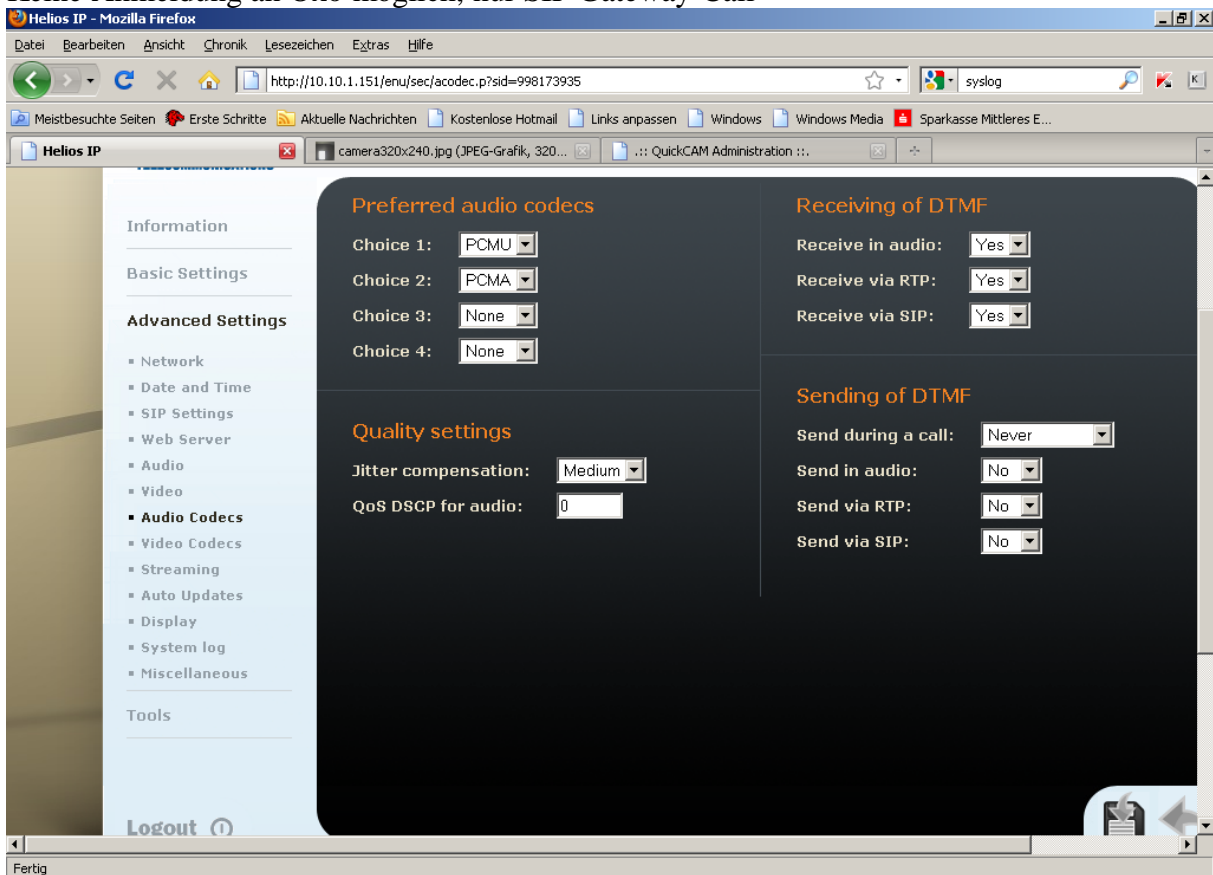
Helios IP - Mozilla Firefox

Datei Bearbeiten Ansicht Chronik Lesezeichen Extras Hilfe

http://10.10.1.151/enu/sec/acodec.p?sid=998173935

syslog

Meistbesuchte Seiten Erste Schritte Aktuelle Nachrichten Kostenlose Hotmail Links anpassen Windows Windows Media Sparkasse Mittleres E...

Helios IP

camera320x240.jpg (JPEG-Grafik, 320...

.:: QuickCAM Administration ::.

Information

Basic Settings

Advanced Settings

Network
Date and Time
SIP Settings
Web Server
Audio
Video
Audio Codecs
Video Codecs
Streaming
Auto Updates
Display
System log
Miscellaneous

Tools

Logout

Preferred audio codecs

Choice 1: PCMU
Choice 2: PCMA
Choice 3: None
Choice 4: None

Quality settings

Jitter compensation: Medium
QoS DSCP for audio: 0

Receiving of DTMF

Receive in audio: Yes
Receive via RTP: Yes
Receive via SIP: Yes

Sending of DTMF

Send during a call: Never
Send in audio: No
Send via RTP: No
Send via SIP: No

Fertig